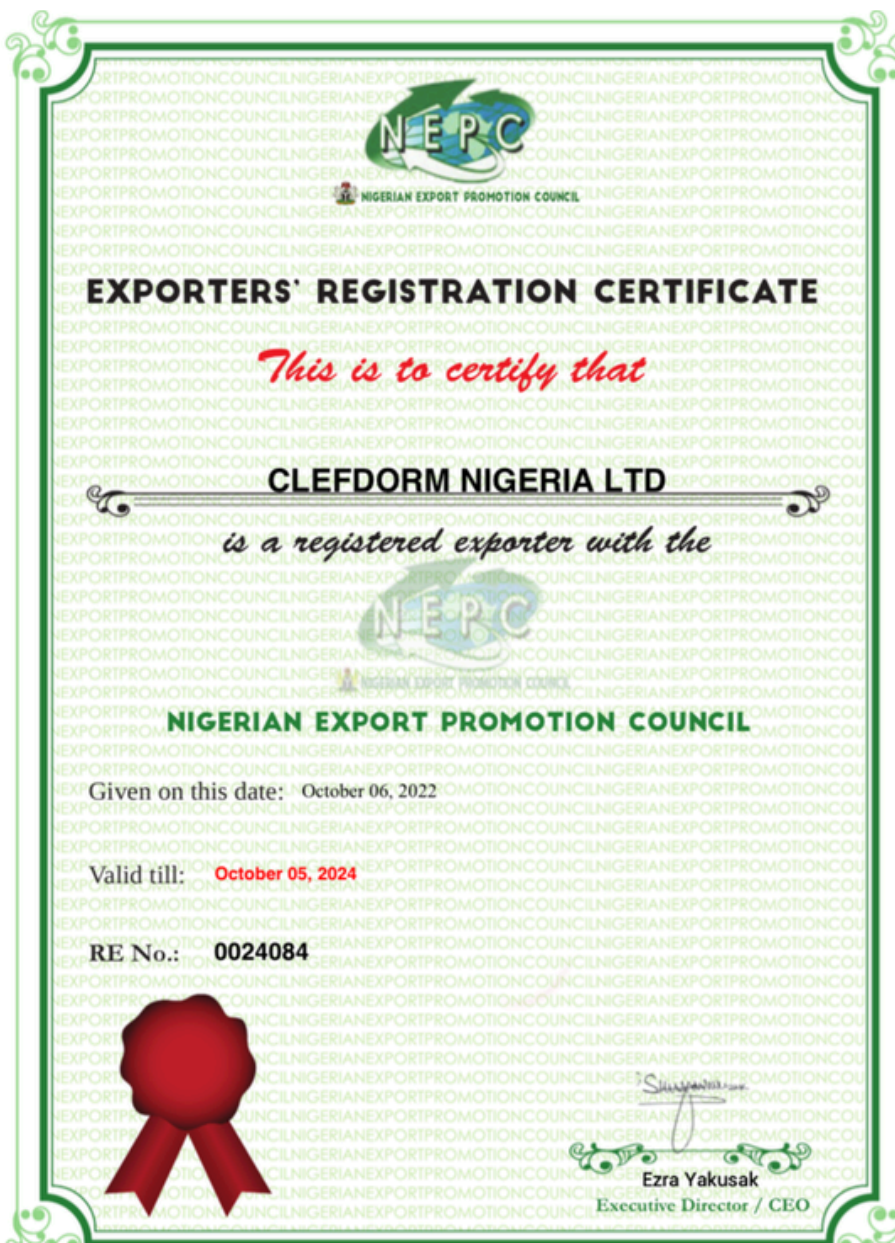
NEPC
NIGERIAN EXPORT PROMOTION COUNCIL

EXPORTERS' REGISTRATION CERTIFICATE

This is to certify that

CLEFDORM NIGERIA LTD

is a registered exporter with the

NEPC
NIGERIAN EXPORT PROMOTION COUNCIL

NIGERIAN EXPORT PROMOTION COUNCIL

Given on this date: October 06, 2022

Valid till: October 05, 2024

RE No.: 0024084

Ezra Yakusak
Executive Director / CEO